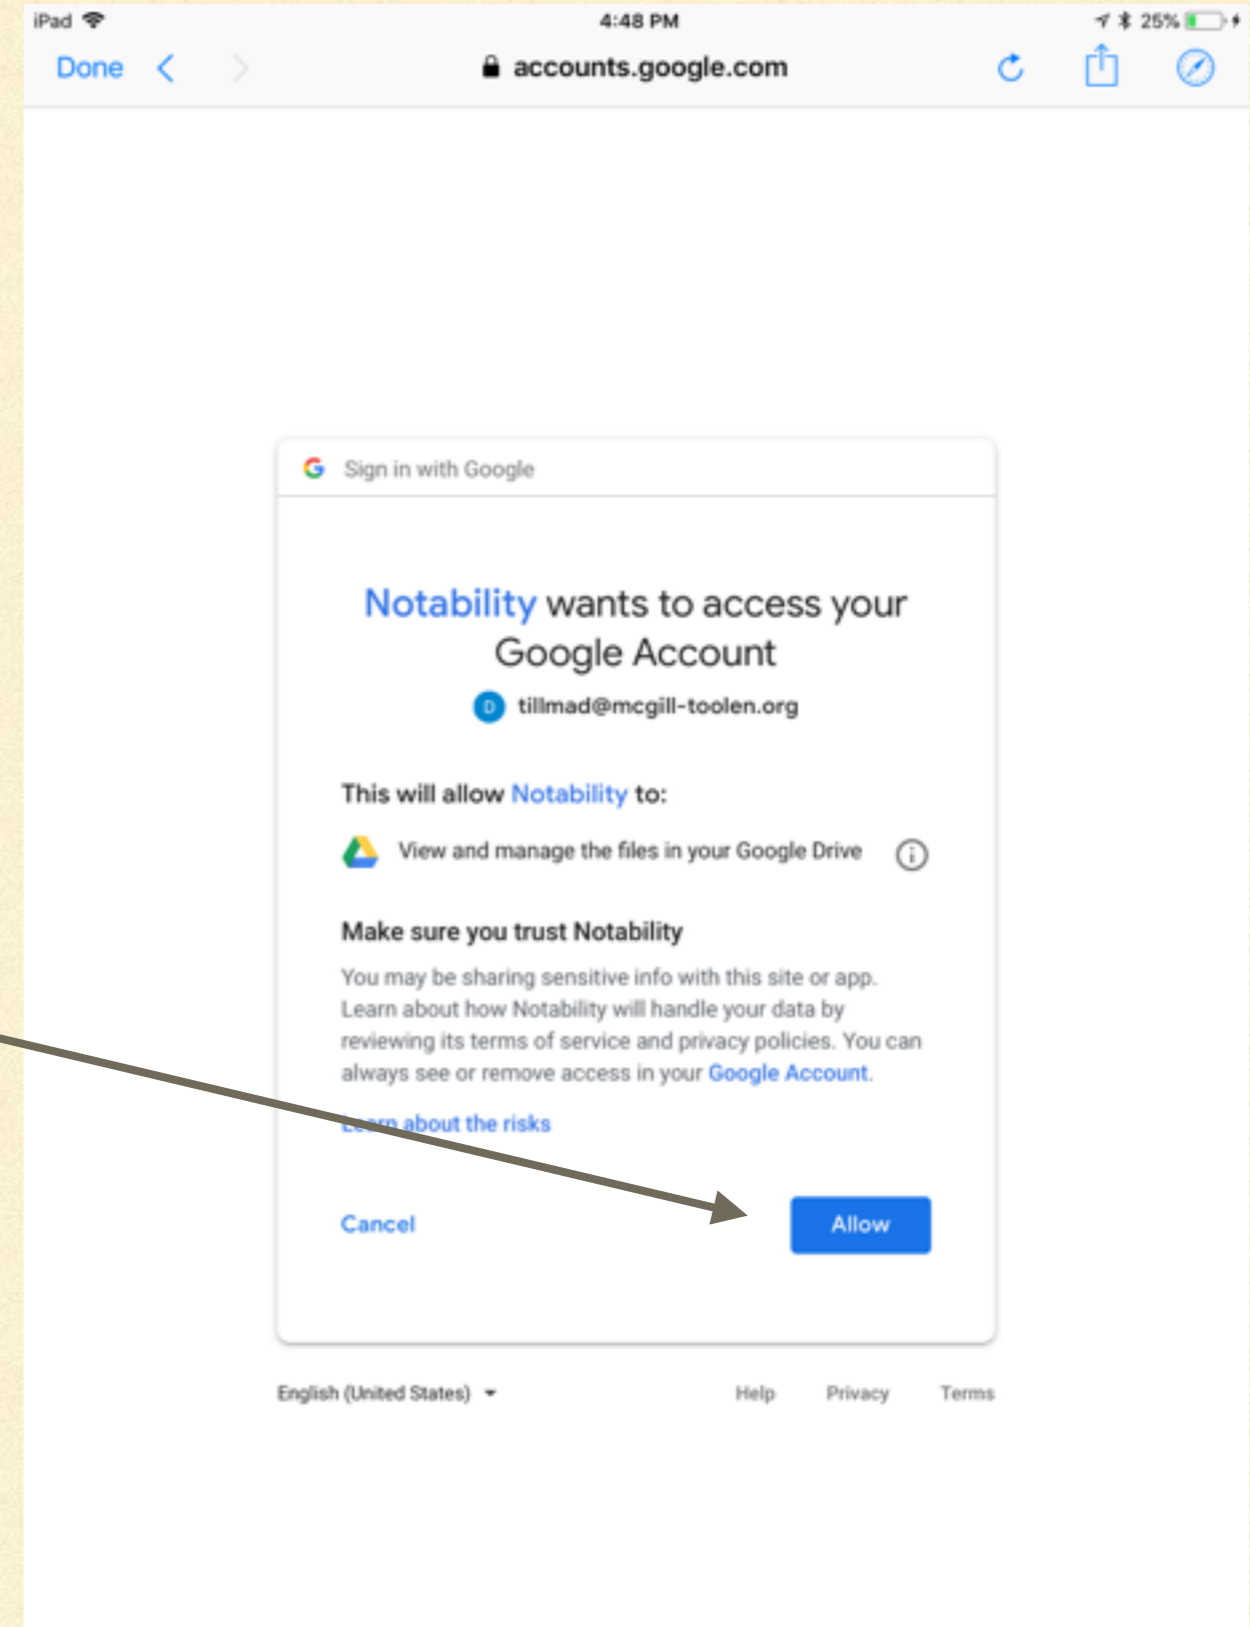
iPad 4:48 PM 25%

Done accounts.google.com

G Sign in with Google

Notability wants to access your Google Account

D tillmad@mcgill-toolen.org

This will allow Notability to:

View and manage the files in your Google Drive

Make sure you trust Notability

You may be sharing sensitive info with this site or app. Learn about how Notability will handle your data by reviewing its terms of service and privacy policies. You can always see or remove access in your Google Account.

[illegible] about the risks

Cancel

Allow

English (United States)

Help Privacy Terms